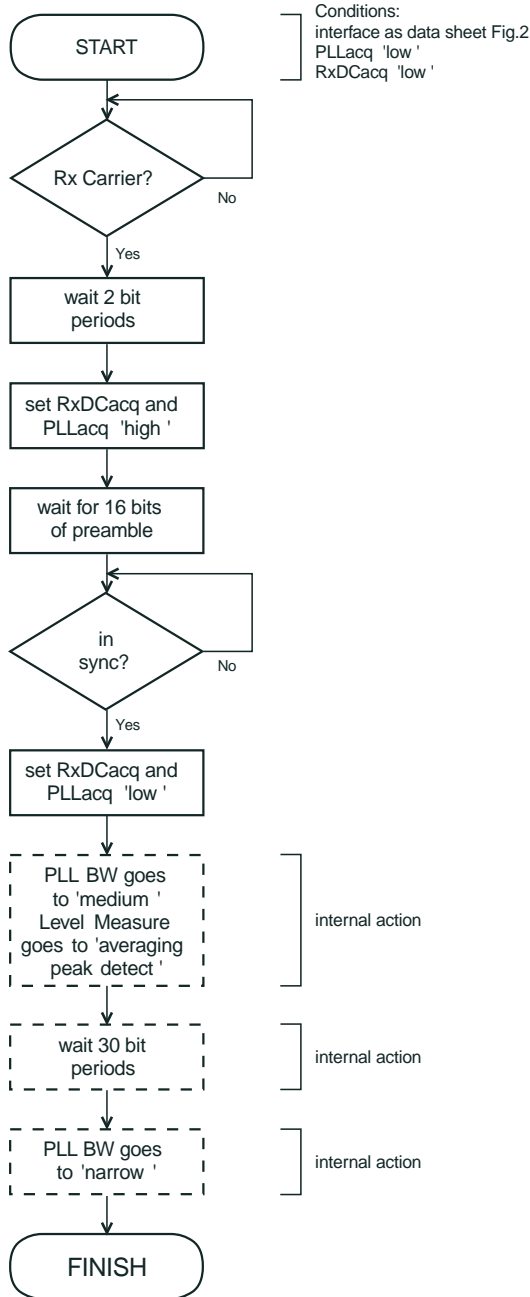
START

Conditions:
interface as data sheet Fig.2
PLLacq 'low '
RxDCacq 'low '

Rx Carrier?

No

Yes

wait 2 bit periods

set RxDCacq and PLLacq 'high '

wait for 16 bits of preamble

in sync?

No

Yes

set RxDCacq and PLLacq 'low '

PLL BW goes to 'medium ' Level Measure goes to 'averaging peak detect '

internal action

wait 30 bit periods

internal action

PLL BW goes to 'narrow '

internal action

FINISH